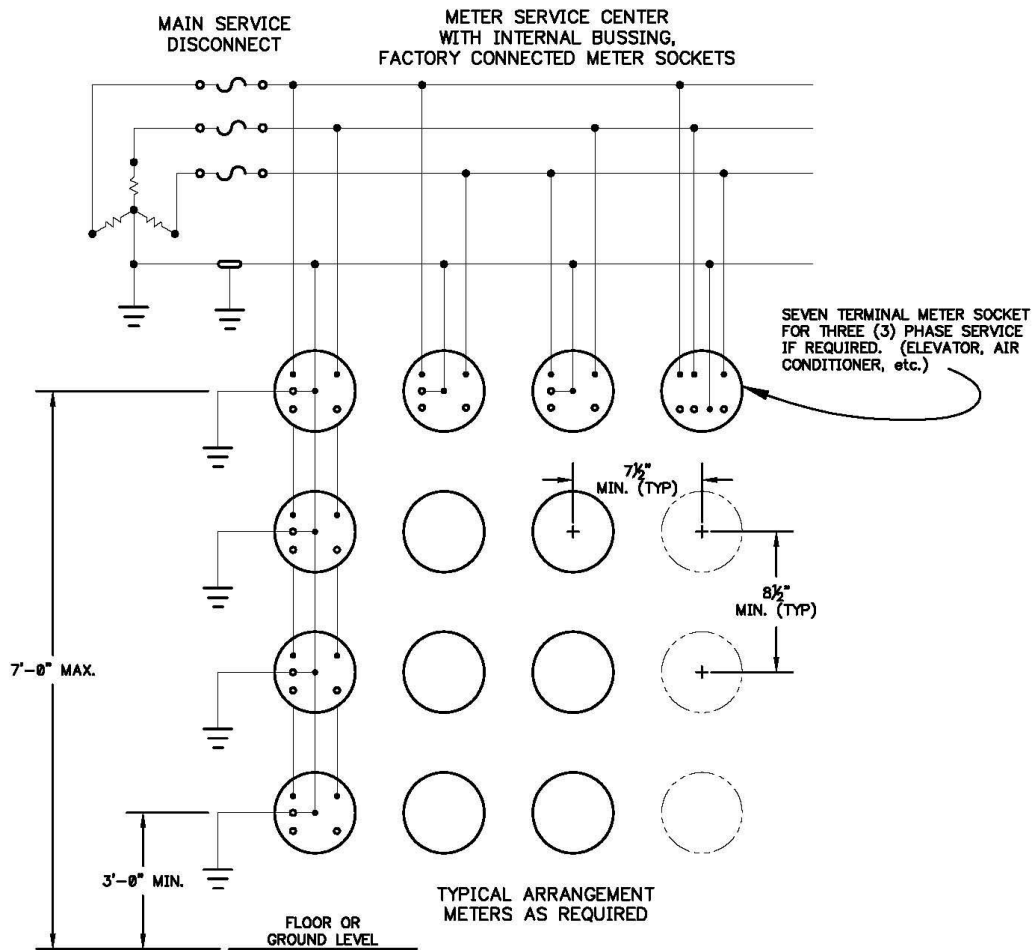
MAIN SERVICE DISCONNECT

METER SERVICE CENTER WITH INTERNAL BUSSING, FACTORY CONNECTED METER SOCKETS

SEVEN TERMINAL METER SOCKET FOR THREE (3) PHASE SERVICE IF REQUIRED. (ELEVATOR, AIR CONDITIONER, etc.)

7½" MIN. (TYP)

8½" MIN. (TYP)

7'-0" MAX.

3'-0" MIN.

TYPICAL ARRANGEMENT METERS AS REQUIRED

FLOOR OR GROUND LEVEL